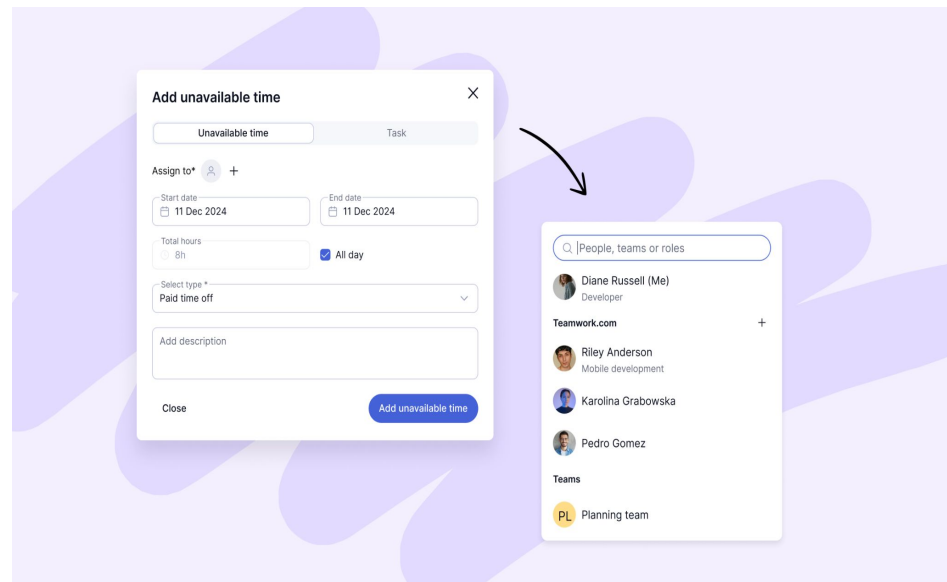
Add unavailable time

Unavailable time | Task

Assign to*

Start date
11 Dec 2024

End date
11 Dec 2024

Total hours
8h

All day

Select type *
Paid time off

Add description

Close

Add unavailable time

People, teams or roles

Diane Russell (Me)
Developer

Teamwork.com

Riley Anderson
Mobile development

Karolina Grabowska

Pedro Gomez

Teams

PL Planning team